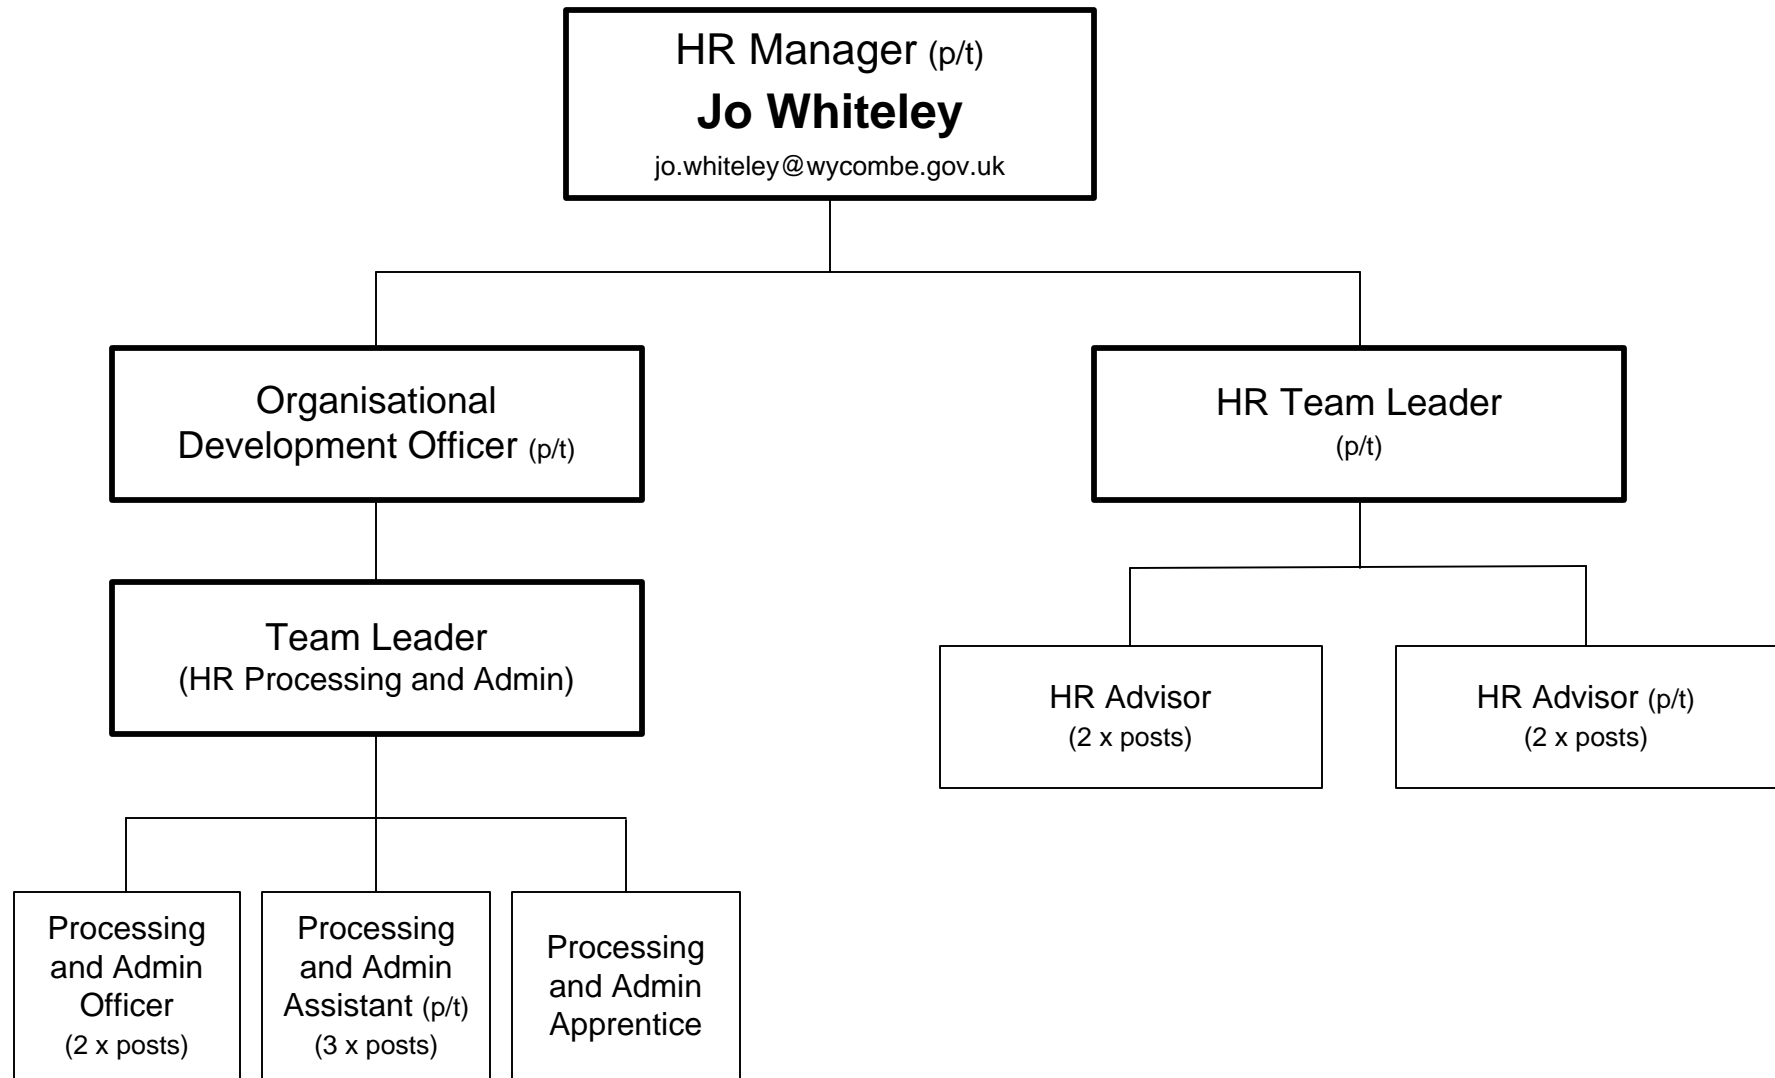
HR Manager (p/t)
**Jo Whiteley**
jo.whiteley@wycombe.gov.uk

Organisational Development Officer (p/t)

Team Leader
(HR Processing and Admin)

Processing and Admin Officer
(2 x posts)

Processing and Admin Assistant (p/t)
(3 x posts)

Processing and Admin Apprentice

HR Team Leader
(p/t)

HR Advisor
(2 x posts)

HR Advisor (p/t)
(2 x posts)